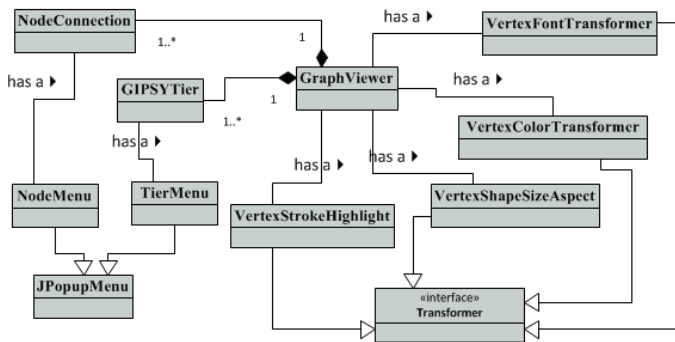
NodeConnection

1..*

1

has a ▸

VertexFontTransformer

has a ▸

GIPSYTier

1

GraphViewer

has a ▸

1..*

has a ▸

VertexColorTransformer

has a ▸

has a ▸

NodeMenu

TierMenu

VertexShapeSizeAspect

VertexStrokeHighlight

JPopupMenu

«interface»
Transformer